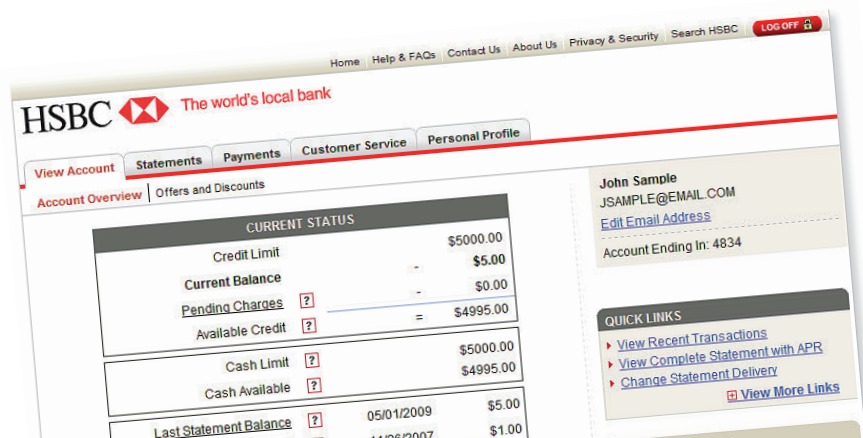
Home | Help & FAQs | Contact Us | About Us | Privacy & Security | Search HSBC | LOG OFF

HSBC The world's local bank

View Account | Statements | Payments | Customer Service | Personal Profile

Account Overview | Offers and Discounts

CURRENT STATUS

| | | |
|---|---|---|
| Credit Limit | | $5000.00 |
| Current Balance | - | $5.00 |
| Pending Charges ? | - | $0.00 |
| Available Credit ? | = | $4995.00 |

| | |
|---|---|
| Cash Limit ? | $5000.00 |
| Cash Available ? | $4995.00 |

| | | |
|---|---|---|
| Last Statement Balance ? | 05/01/2009 | $5.00 |
| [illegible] | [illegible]/2007 | $1.00 |

John Sample
JSAMPLE@EMAIL.COM
Edit Email Address
Account Ending In: 4834

QUICK LINKS
View Recent Transactions
View Complete Statement with APR
Change Statement Delivery
View More Links